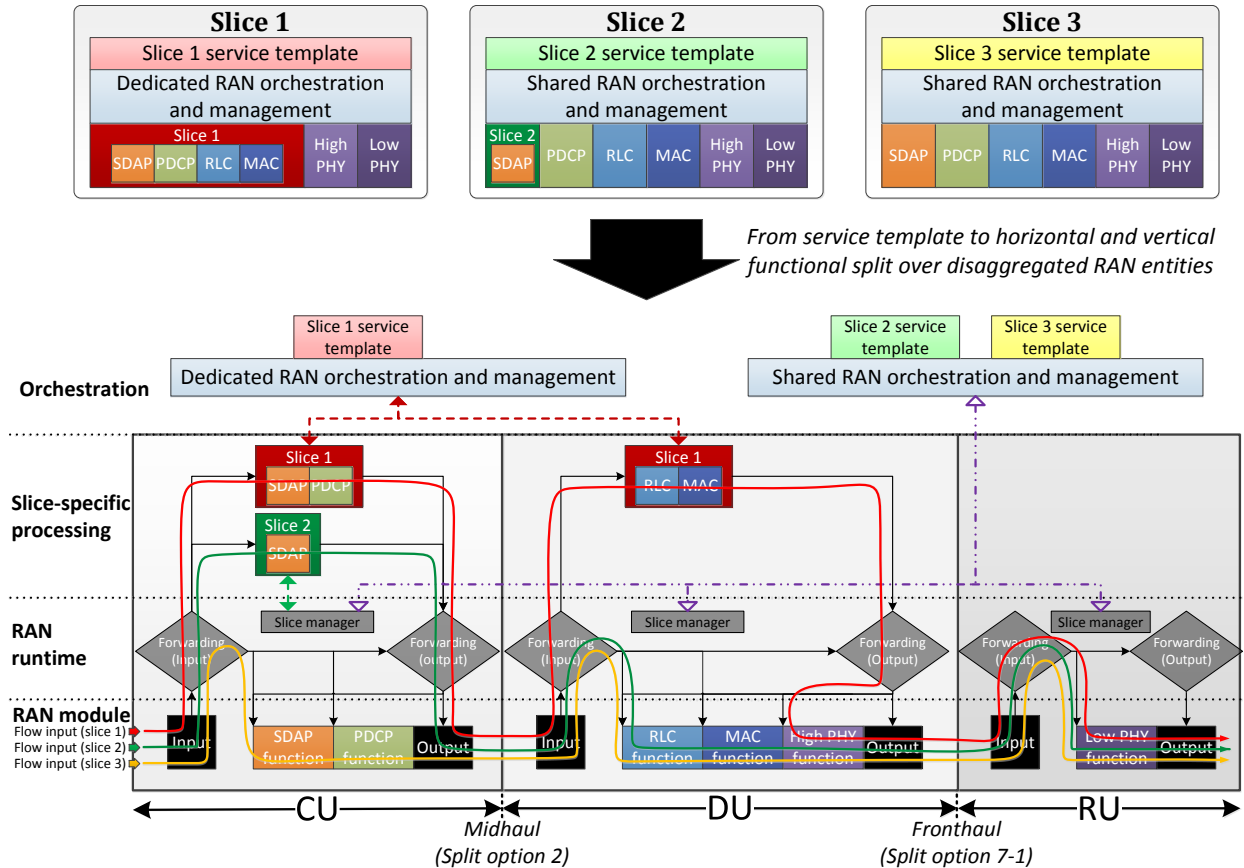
Slice 1
Slice 1 service template
Dedicated RAN orchestration and management
Slice 1
SDAP PDCP RLC MAC
High PHY
Low PHY

Slice 2
Slice 2 service template
Shared RAN orchestration and management
Slice 2
SDAP
PDCP RLC MAC
High PHY
Low PHY

Slice 3
Slice 3 service template
Shared RAN orchestration and management
SDAP PDCP RLC MAC
High PHY
Low PHY

From service template to horizontal and vertical functional split over disaggregated RAN entities

Slice 1 service template
Dedicated RAN orchestration and management
Slice 2 service template
Slice 3 service template
Shared RAN orchestration and management

Orchestration

Slice-specific processing

Slice 1
SDAP PDCP
Slice 2
SDAP
Slice 1
RLC MAC

RAN runtime

Slice manager
Forwarding (Input)
Forwarding (output)
Slice manager
Forwarding (Input)
Forwarding (Output)
Slice manager
Forwarding (Input)
Forwarding (Output)

RAN module

Flow input (slice 1)
Flow input (slice 2)
Flow input (slice 3)
Input
SDAP function
PDCP function
Output
Input
RLC function
MAC function
High PHY function
Output
Input
Low PHY function
Output

CU
DU
RU
Midhaul (Split option 2)
Fronthaul (Split option 7-1)